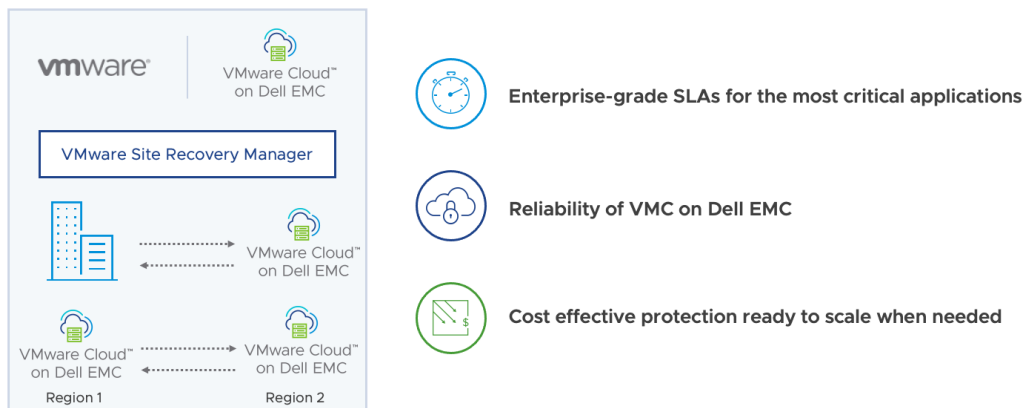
vmware®

VMware Cloud™ on Dell EMC

VMware Site Recovery Manager

VMware Cloud™ on Dell EMC

VMware Cloud™ on Dell EMC

VMware Cloud™ on Dell EMC

Region 1

Region 2

Enterprise-grade SLAs for the most critical applications

Reliability of VMC on Dell EMC

Cost effective protection ready to scale when needed